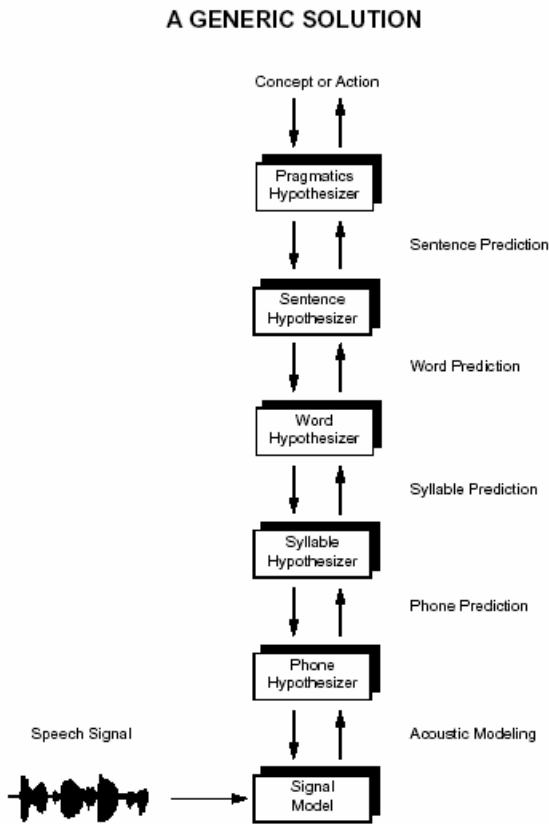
A GENERIC SOLUTION

Concept or Action

Pragmatics Hypothesizer

Sentence Prediction

Sentence Hypothesizer

Word Prediction

Word Hypothesizer

Syllable Prediction

Syllable Hypothesizer

Phone Prediction

Phone Hypothesizer

Speech Signal

Acoustic Modeling

Signal Model